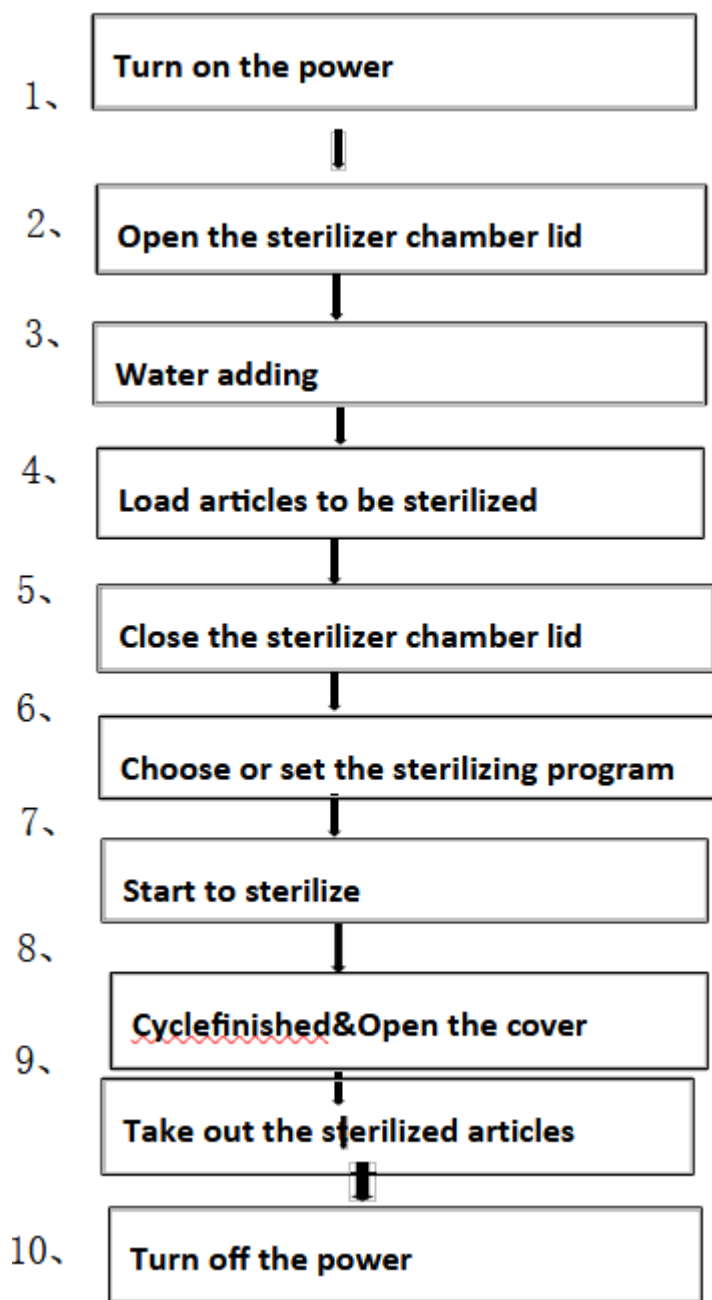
1、 Turn on the power

2、 Open the sterilizer chamber lid

3、 Water adding

4、 Load articles to be sterilized

5、 Close the sterilizer chamber lid

6、 Choose or set the sterilizing program

7、 Start to sterilize

8、 Cyclefinished&Open the cover

9、 Take out the sterilized articles

10、 Turn off the power